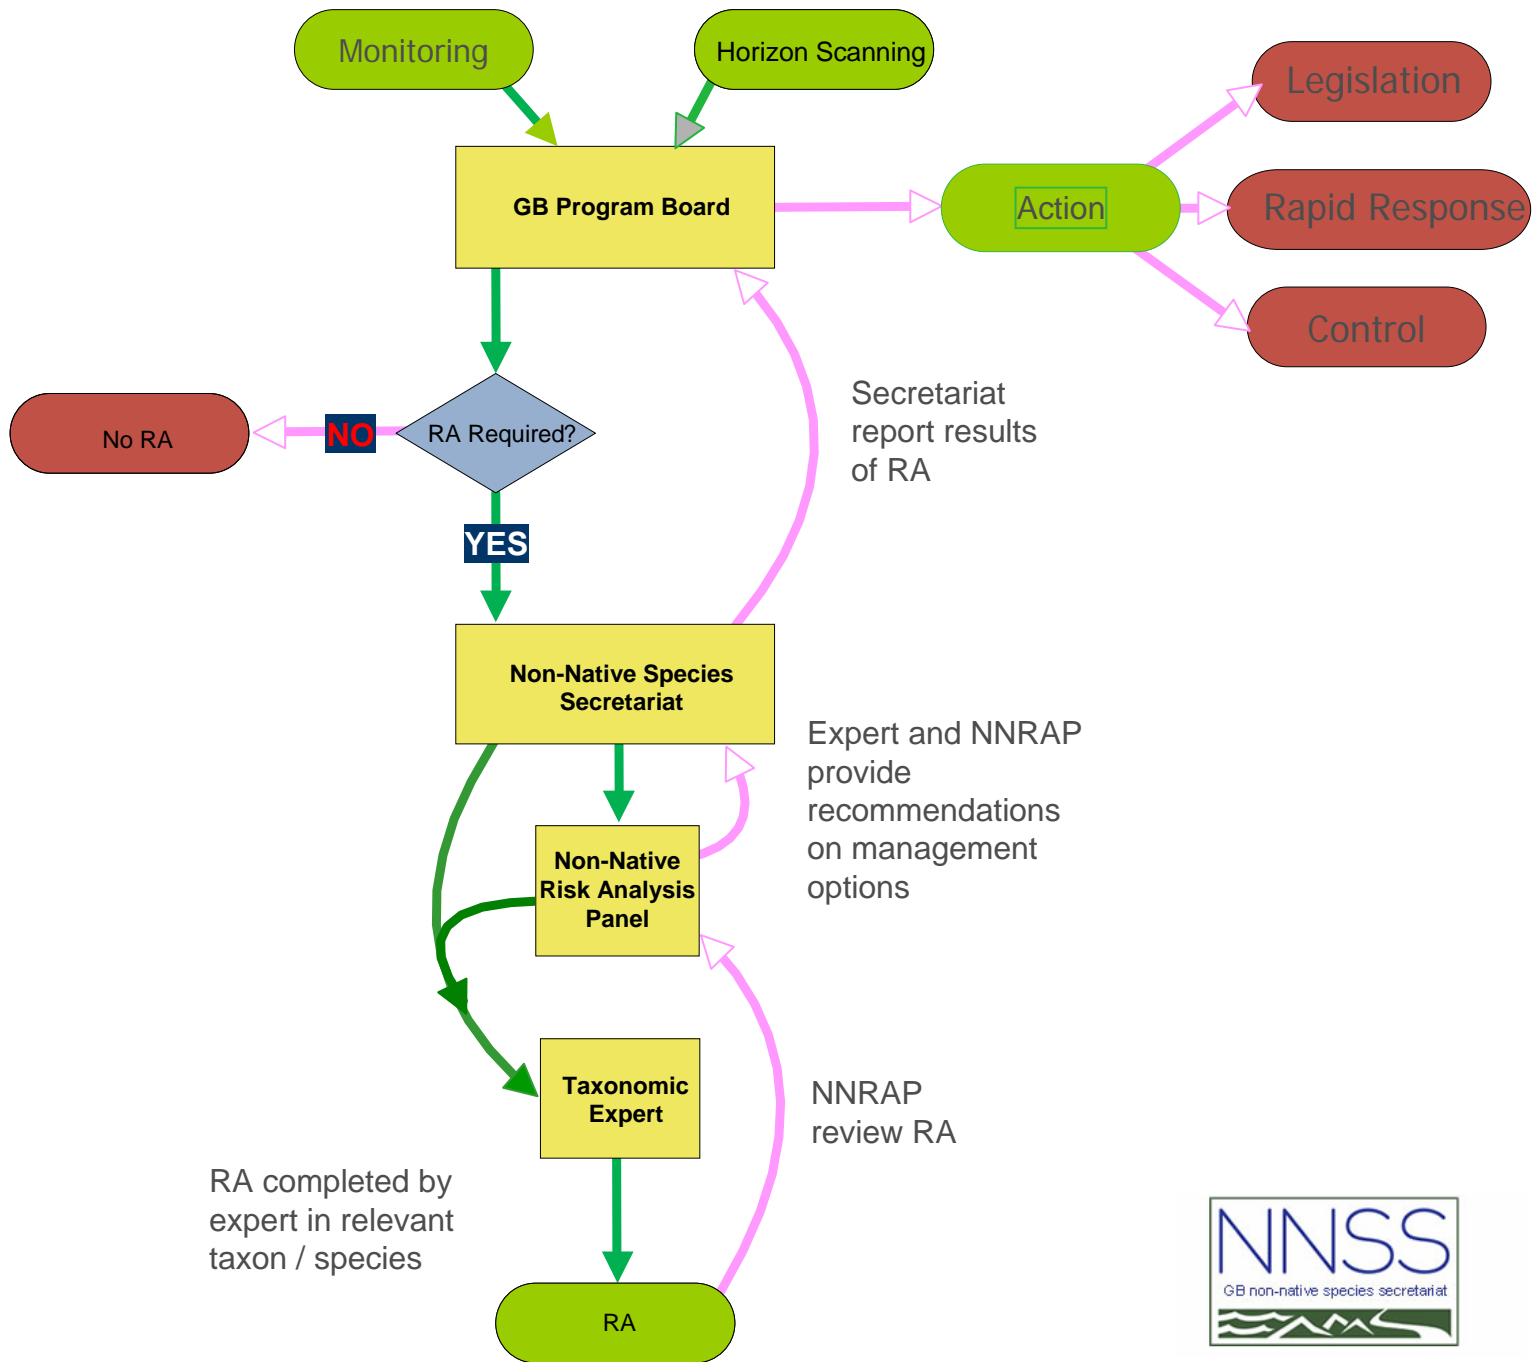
Monitoring

Horizon Scanning

Legislation

GB Program Board

Action

Rapid Response

Control

No RA

NO

RA Required?

YES

Secretariat report results of RA

Non-Native Species Secretariat

Expert and NNRAP provide recommendations on management options

Non-Native Risk Analysis Panel

Taxonomic Expert

NNRAP review RA

RA completed by expert in relevant taxon / species

RA

NNSS
GB non-native species secretariat